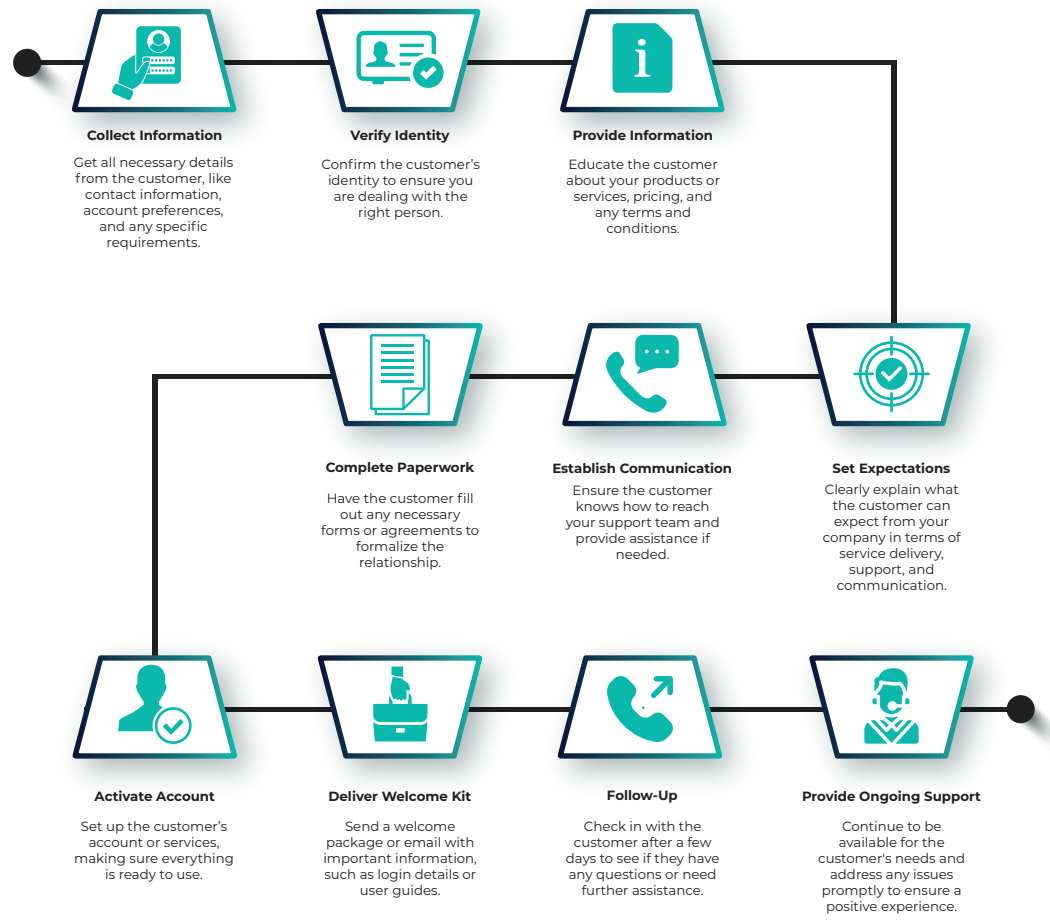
Collect Information

Get all necessary details from the customer, like contact information, account preferences, and any specific requirements.

Verify Identity

Confirm the customer's identity to ensure you are dealing with the right person.

Provide Information

Educate the customer about your products or services, pricing, and any terms and conditions.

Complete Paperwork

Have the customer fill out any necessary forms or agreements to formalize the relationship.

Establish Communication

Ensure the customer knows how to reach your support team and provide assistance if needed.

Set Expectations

Clearly explain what the customer can expect from your company in terms of service delivery, support, and communication.

Activate Account

Set up the customer's account or services, making sure everything is ready to use.

Deliver Welcome Kit

Send a welcome package or email with important information, such as login details or user guides.

Follow-Up

Check in with the customer after a few days to see if they have any questions or need further assistance.

Provide Ongoing Support

Continue to be available for the customer's needs and address any issues promptly to ensure a positive experience.